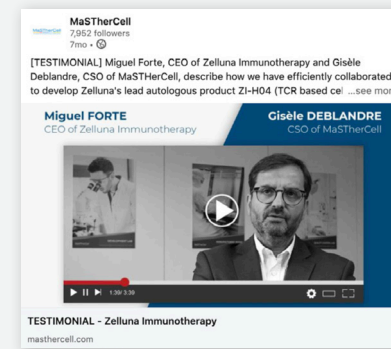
MaSTherCell
7,952 followers
7mo •

[TESTIMONIAL] Miguel Forte, CEO of Zelluna Immunotherapy and Gisèle Deblandre, CSO of MaSTHerCell, describe how we have efficiently collaborated to develop Zelluna's lead autologous product ZI-H04 (TCR based cel ...see more

Miguel FORTE
CEO of Zelluna Immunotherapy

Gisèle DEBLANDRE
CSO of MaSTherCell

1:39 / 3:39

TESTIMONIAL - Zelluna Immunotherapy
masthercell.com